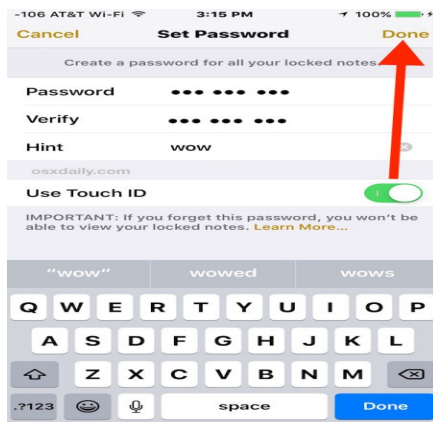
-106 AT&T Wi-Fi 3:15 PM 100%

Cancel Set Password Done

Create a password for all your locked notes

Password ••• ••• •••

Verify ••• ••• •••

Hint wow

osxdaily.com

Use Touch ID

IMPORTANT: If you forget this password, you won't be able to view your locked notes. Learn More...

"wow" wowed wows

Q W E R T Y U I O P

A S D F G H J K L

Z X C V B N M

.?123 space Done